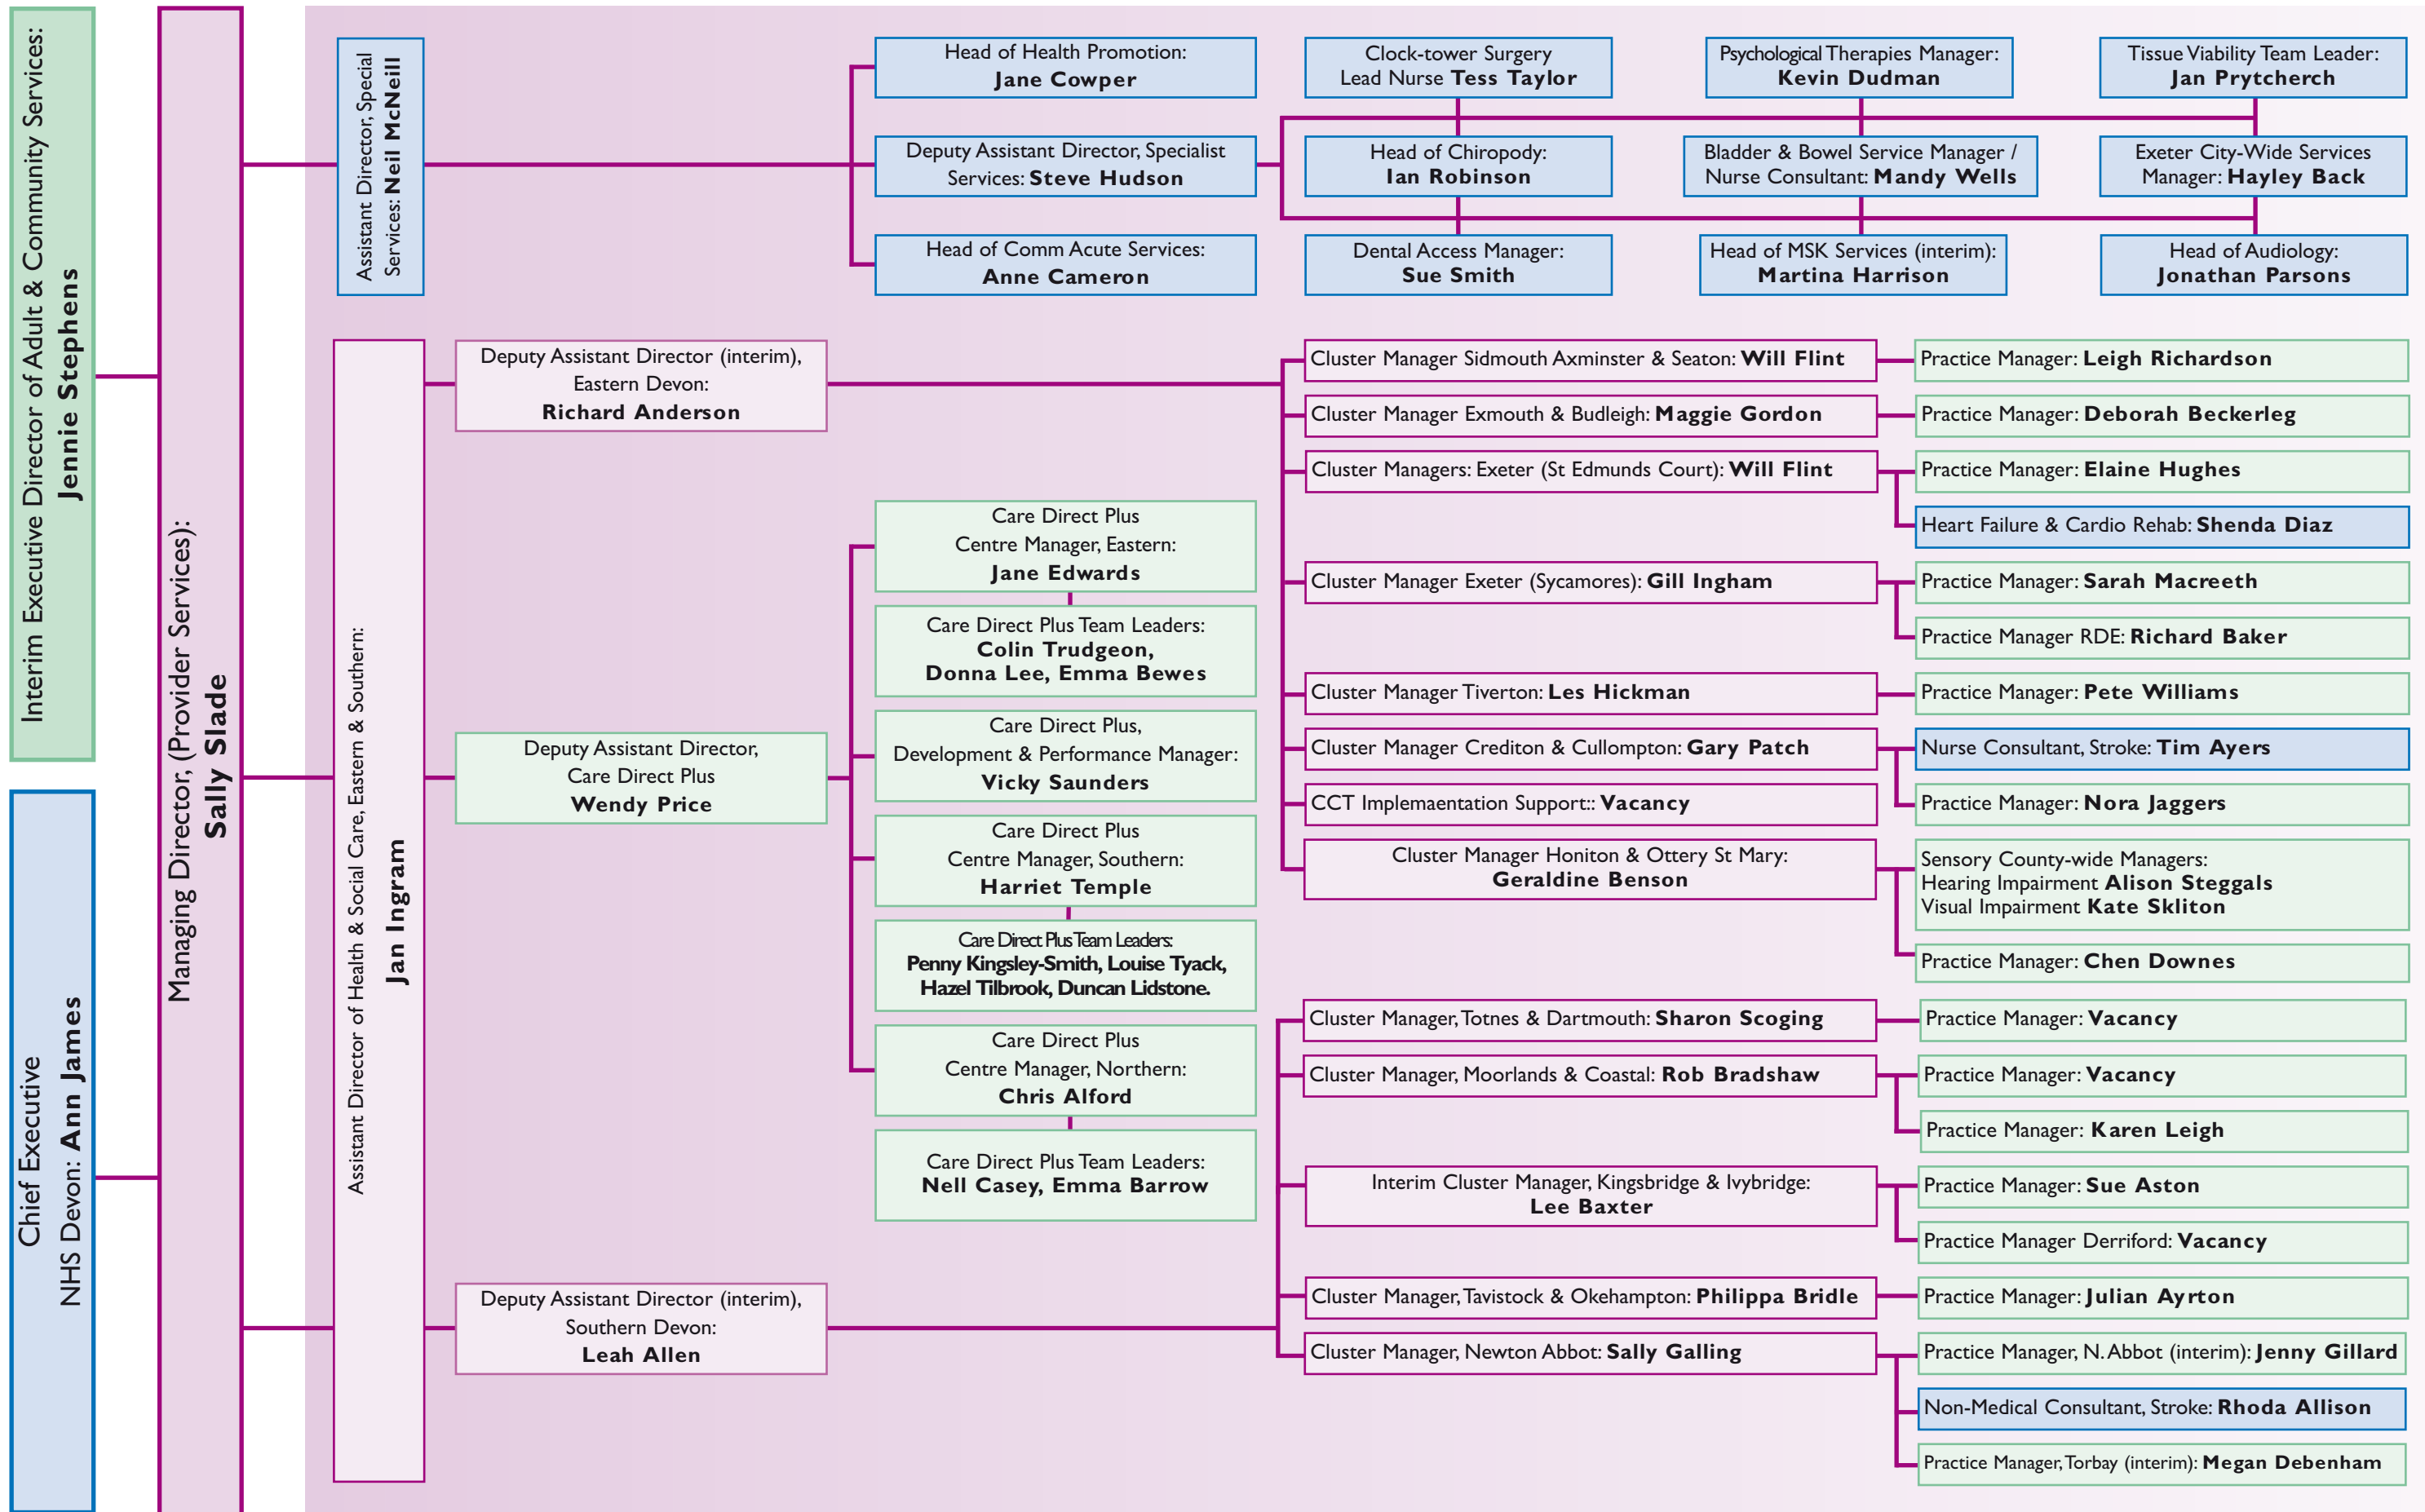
Interim Executive Director of Adult & Community Services: Jennie Stephens

Chief Executive NHS Devon: Ann James

Managing Director, (Provider Services): Sally Slade

Assistant Director, Special Services: Neil McNeill

Head of Health Promotion: Jane Cowper

Deputy Assistant Director, Specialist Services: Steve Hudson

Head of Comm Acute Services: Anne Cameron

Clock-tower Surgery Lead Nurse Tess Taylor

Head of Chiropody: Ian Robinson

Dental Access Manager: Sue Smith

Psychological Therapies Manager: Kevin Dudman

Bladder & Bowel Service Manager / Nurse Consultant: Mandy Wells

Head of MSK Services (interim): Martina Harrison

Tissue Viability Team Leader: Jan Prytcherch

Exeter City-Wide Services Manager: Hayley Back

Head of Audiology: Jonathan Parsons

Assistant Director of Health & Social Care, Eastern & Southern: Jan Ingram

Deputy Assistant Director (interim), Eastern Devon: Richard Anderson

Deputy Assistant Director, Care Direct Plus Wendy Price

Deputy Assistant Director (interim), Southern Devon: Leah Allen

Care Direct Plus Centre Manager, Eastern: Jane Edwards

Care Direct Plus Team Leaders: Colin Trudgeon, Donna Lee, Emma Bewes

Care Direct Plus, Development & Performance Manager: Vicky Saunders

Care Direct Plus Centre Manager, Southern: Harriet Temple

Care Direct Plus Team Leaders: Penny Kingsley-Smith, Louise Tyack, Hazel Tilbrook, Duncan Lidstone.

Care Direct Plus Centre Manager, Northern: Chris Alford

Care Direct Plus Team Leaders: Nell Casey, Emma Barrow

Cluster Manager Sidmouth Axminster & Seaton: Will Flint

Cluster Manager Exmouth & Budleigh: Maggie Gordon

Cluster Managers: Exeter (St Edmunds Court): Will Flint

Cluster Manager Exeter (Sycamores): Gill Ingham

Cluster Manager Tiverton: Les Hickman

Cluster Manager Crediton & Cullompton: Gary Patch

CCT Implemaentation Support:: Vacancy

Cluster Manager Honiton & Ottery St Mary: Geraldine Benson

Cluster Manager, Totnes & Dartmouth: Sharon Scoging

Cluster Manager, Moorlands & Coastal: Rob Bradshaw

Interim Cluster Manager, Kingsbridge & Ivybridge: Lee Baxter

Cluster Manager, Tavistock & Okehampton: Philippa Bridle

Cluster Manager, Newton Abbot: Sally Galling

Practice Manager: Leigh Richardson

Practice Manager: Deborah Beckerleg

Practice Manager: Elaine Hughes

Heart Failure & Cardio Rehab: Shenda Diaz

Practice Manager: Sarah Macreeth

Practice Manager RDE: Richard Baker

Practice Manager: Pete Williams

Nurse Consultant, Stroke: Tim Ayers

Practice Manager: Nora Jaggers

Sensory County-wide Managers: Hearing Impairment Alison Steggals Visual Impairment Kate Skliton

Practice Manager: Chen Downes

Practice Manager: Vacancy

Practice Manager: Vacancy

Practice Manager: Karen Leigh

Practice Manager: Sue Aston

Practice Manager Derriford: Vacancy

Practice Manager: Julian Ayrton

Practice Manager, N. Abbot (interim): Jenny Gillard

Non-Medical Consultant, Stroke: Rhoda Allison

Practice Manager, Torbay (interim): Megan Debenham